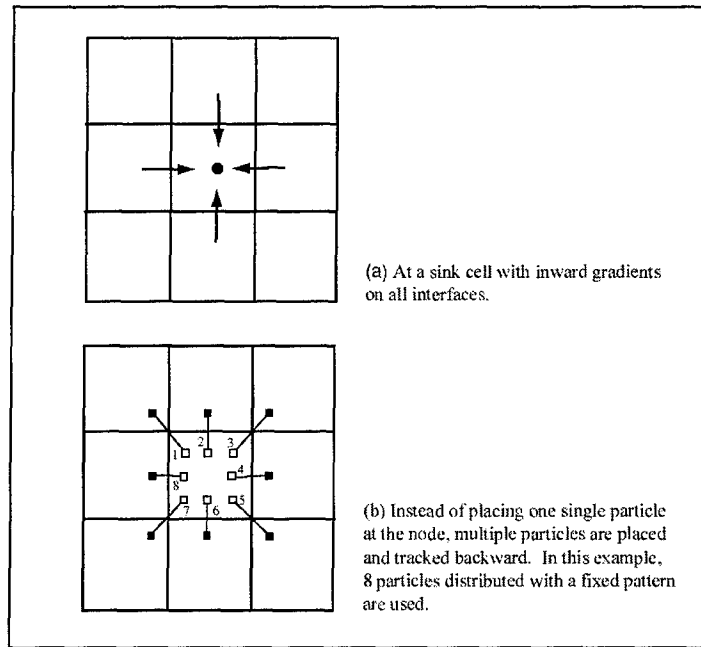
(a) At a sink cell with inward gradients on all interfaces.

1
2
3
4
5
6
7
8

(b) Instead of placing one single particle at the node, multiple particles are placed and tracked backward. In this example, 8 particles distributed with a fixed pattern are used.